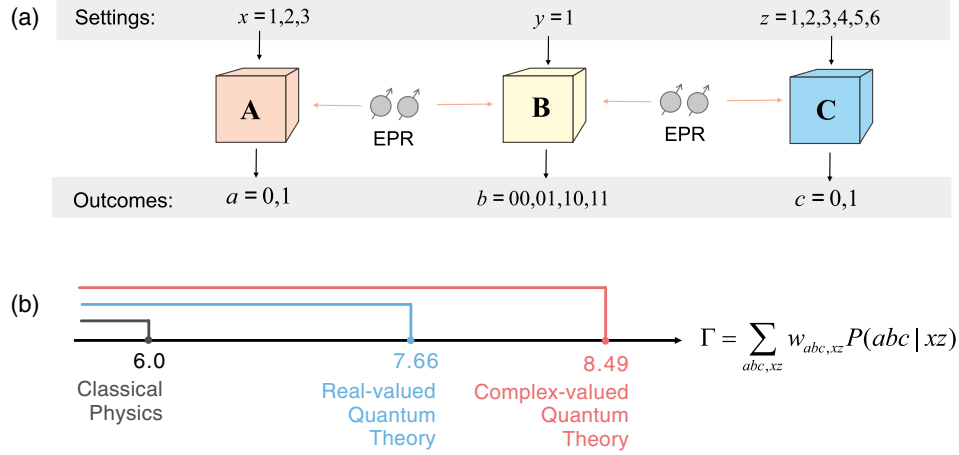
(a)

Settings: $x=1,2,3$ $y=1$ $z=1,2,3,4,5,6$

A EPR B EPR C

Outcomes: $a=0,1$ $b=00,01,10,11$ $c=0,1$

(b)

6.0
Classical Physics

7.66
Real-valued Quantum Theory

8.49
Complex-valued Quantum Theory

$\Gamma=\sum_{abc,xz} w_{abc,xz}P(abc\,|\,xz)$